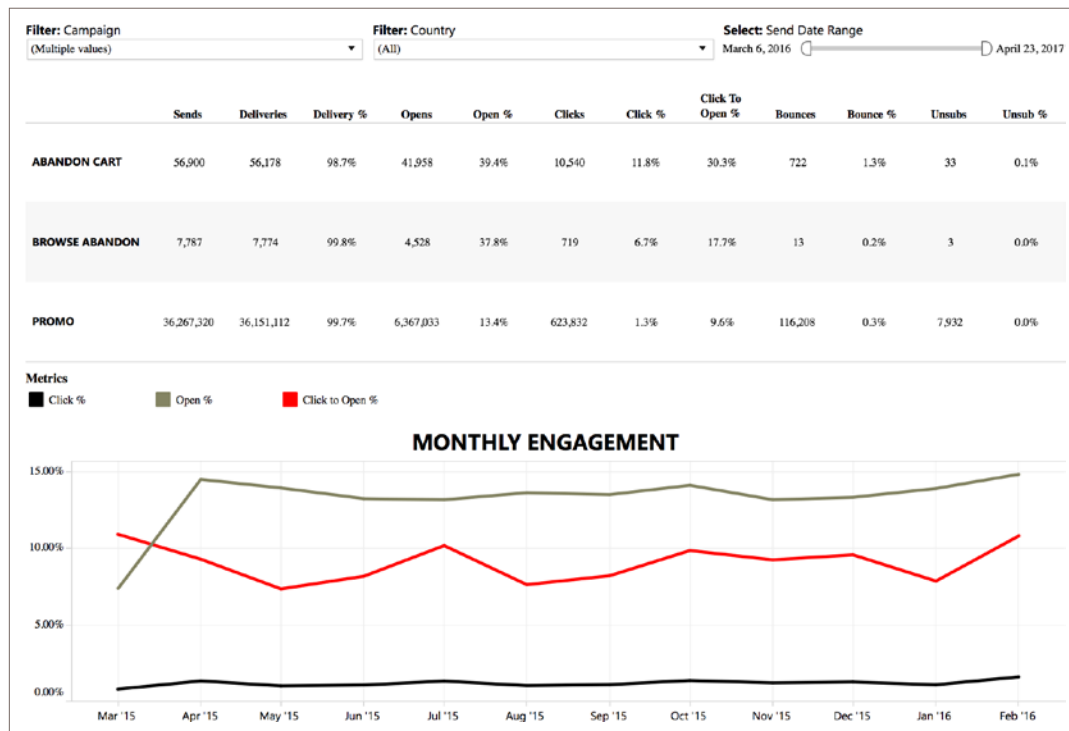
**Filter:** Campaign
(Multiple values)

**Filter:** Country
(All)

**Select:** Send Date Range
March 6, 2016 April 23, 2017

| | Sends | Deliveries | Delivery % | Opens | Open % | Clicks | Click % | Click To Open % | Bounces | Bounce % | Unsubs | Unsub % |
|---|---|---|---|---|---|---|---|---|---|---|---|---|
| ABANDON CART | 56,900 | 56,178 | 98.7% | 41,958 | 39.4% | 10,540 | 11.8% | 30.3% | 722 | 1.3% | 33 | 0.1% |
| BROWSE ABANDON | 7,787 | 7,774 | 99.8% | 4,528 | 37.8% | 719 | 6.7% | 17.7% | 13 | 0.2% | 3 | 0.0% |
| PROMO | 36,267,320 | 36,151,112 | 99.7% | 6,367,033 | 13.4% | 623,832 | 1.3% | 9.6% | 116,208 | 0.3% | 7,932 | 0.0% |

**Metrics**
Click %
Open %
Click to Open %

MONTHLY ENGAGEMENT

15.00%
10.00%
5.00%
0.00%

Mar '15 Apr '15 May '15 Jun '15 Jul '15 Aug '15 Sep '15 Oct '15 Nov '15 Dec '15 Jan '16 Feb '16